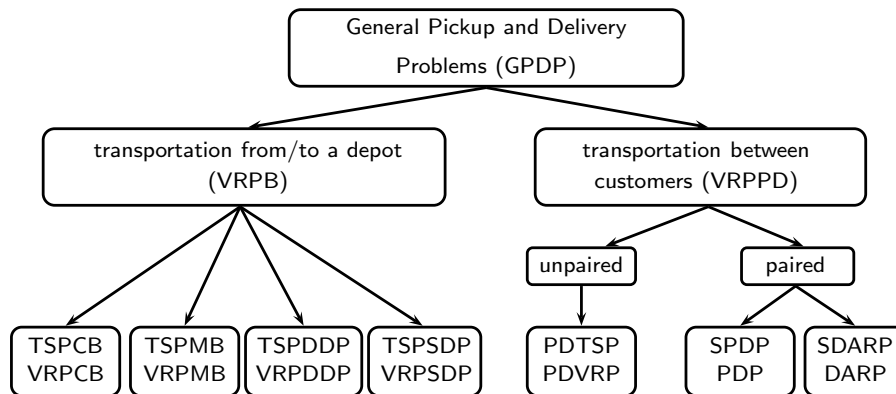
General Pickup and Delivery Problems (GPDP)

transportation from/to a depot (VRPB)

transportation between customers (VRPPD)

unpaired

paired

TSPCB
VRPCB

TSPMB
VRPMB

TSPDDP
VRPDDP

TSPSDP
VRPSDP

PDTSP
PDVRP

SPDP
PDP

SDARP
DARP